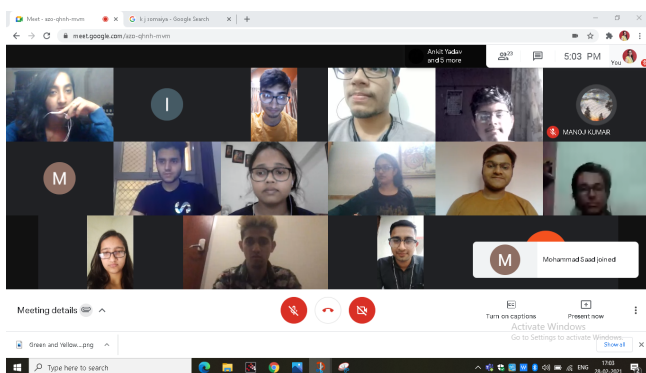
Meet - azo-qhnh-mvm
k j somaiya - Google Search
meet.google.com/azo-qhnh-mvm

Ankit Yadav and 5 more
23
5:03 PM
You

I
MANOJ KUMAR
M
M
Mohammad Saad joined

Meeting details
Turn on captions
Present now
Activate Windows
Go to Settings to activate Windows.

Green and Yellow....png
Show all

Type here to search
ENG
17:03
28-09-2021